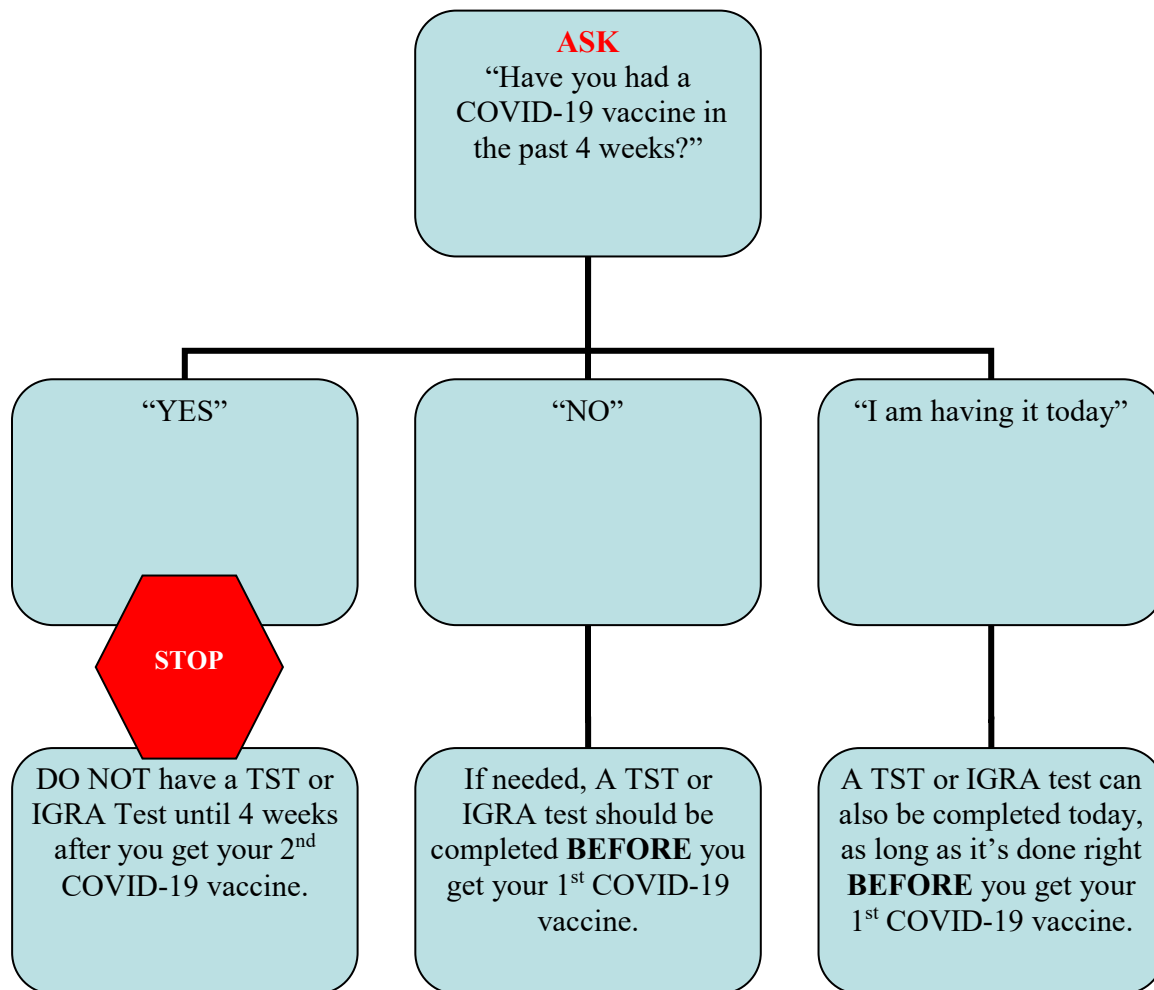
ASK
“Have you had a COVID-19 vaccine in the past 4 weeks?”

“YES”

“NO”

“I am having it today”

STOP

DO NOT have a TST or IGRA Test until 4 weeks after you get your 2$^{nd}$ COVID-19 vaccine.

If needed, A TST or IGRA test should be completed **BEFORE** you get your 1$^{st}$ COVID-19 vaccine.

A TST or IGRA test can also be completed today, as long as it’s done right **BEFORE** you get your 1$^{st}$ COVID-19 vaccine.